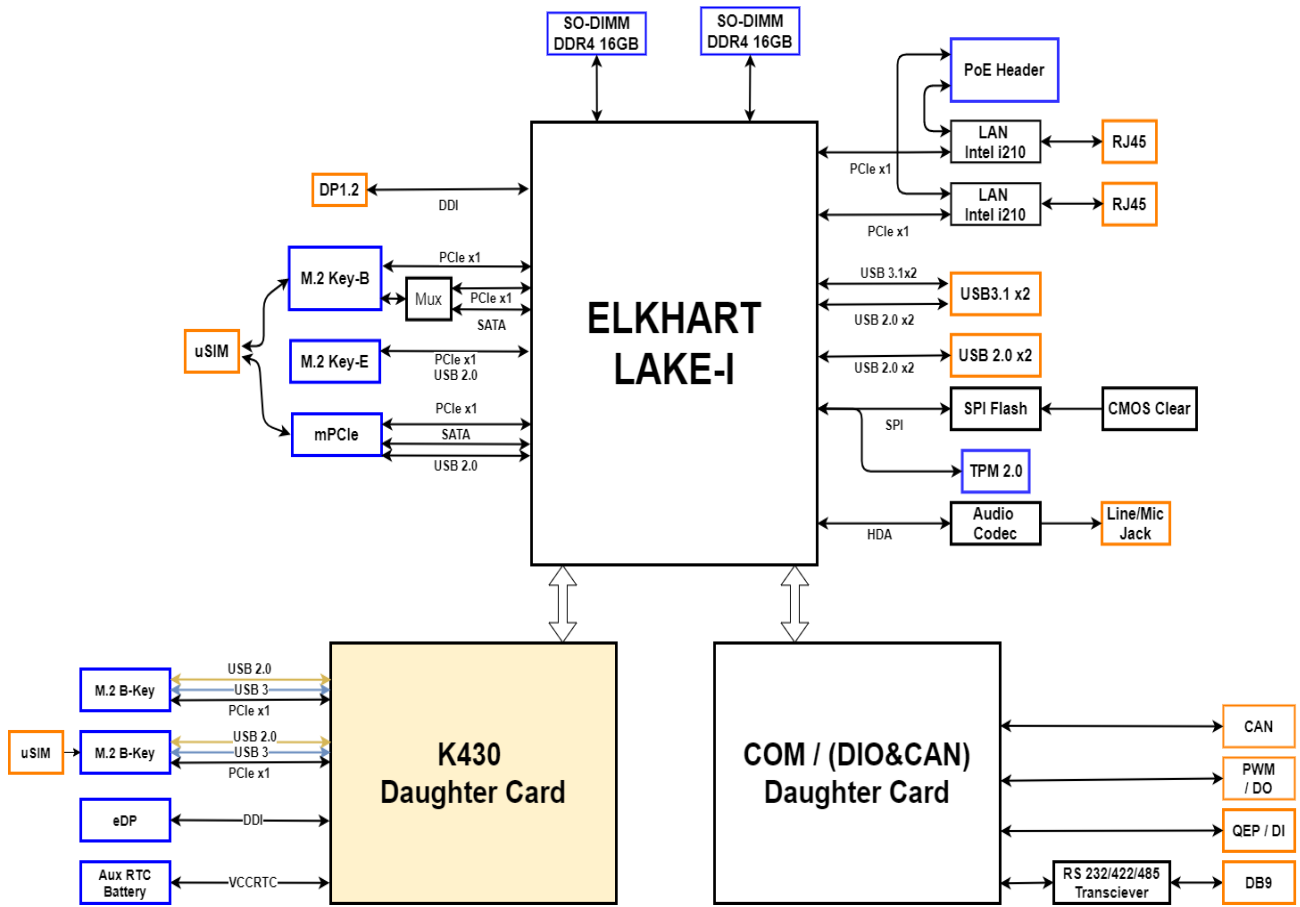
SO-DIMM DDR4 16GB

SO-DIMM DDR4 16GB

PoE Header

LAN Intel i210

RJ45

PCIe x1

LAN Intel i210

RJ45

PCIe x1

DP1.2

DDI

M.2 Key-B

PCIe x1

Mux

PCIe x1

SATA

uSIM

M.2 Key-E

PCIe x1
USB 2.0

mPCIe

PCIe x1

SATA

USB 2.0

ELKHART LAKE-I

USB 3.1x2

USB3.1 x2

USB 2.0 x2

USB 2.0 x2

USB 2.0 x2

SPI Flash

CMOS Clear

SPI

TPM 2.0

Audio Codec

Line/Mic Jack

HDA

M.2 B-Key

USB 2.0

USB 3

PCIe x1

uSIM

M.2 B-Key

USB 2.0

USB 3

PCIe x1

eDP

DDI

Aux RTC Battery

VCCRTC

K430 Daughter Card

COM / (DIO&CAN) Daughter Card

CAN

PWM / DO

QEP / DI

RS 232/422/485 Transciever

DB9